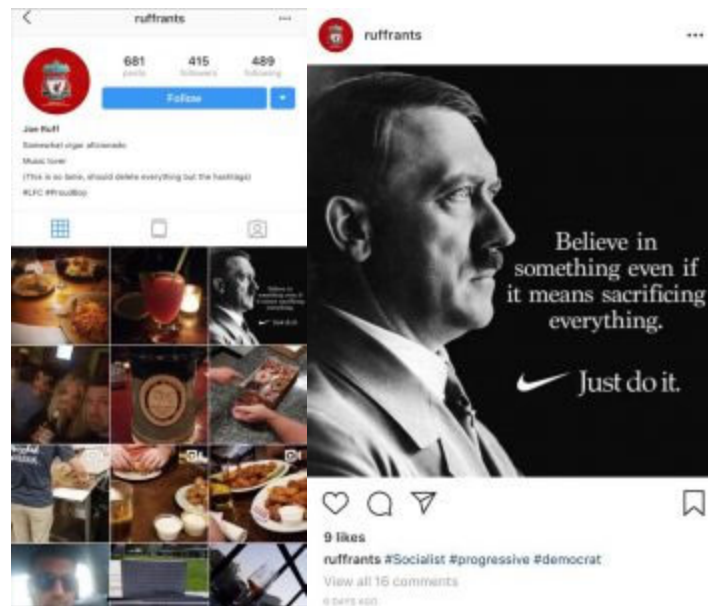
ruffrants

681 posts
415 followers
489 following

Follow

Joe Ruff
Somewhat cigar aficionado
Music lover
(This is so lame, should delete everything but the hashtags)
#LFC #ProudBoy

ruffrants

Believe in something even if it means sacrificing everything.

Just do it.

9 likes
ruffrants #Socialist #progressive #democrat
View all 16 comments
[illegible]